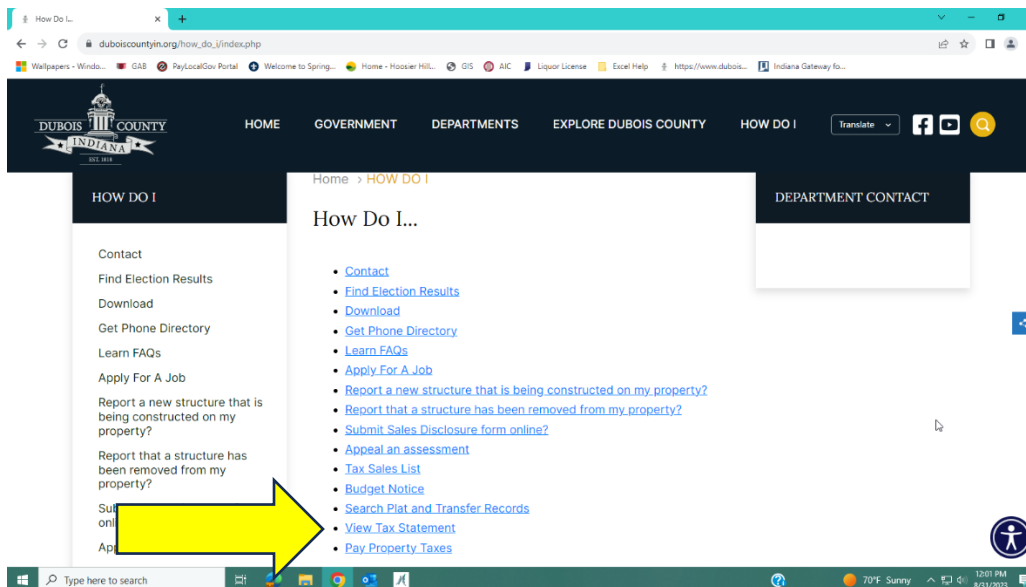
How Do I...

duboiscountyin.org/how_do_i/index.php

Wallpapers - Windo... GAB PayLocalGov Portal Welcome to Spring... Home - Hoosier Hill... GIS AIC Liquor License Excel Help https://www.dubois... Indiana Gateway fo...

DUBOIS COUNTY INDIANA EST. 1818

HOME GOVERNMENT DEPARTMENTS EXPLORE DUBOIS COUNTY HOW DO I Translate

HOW DO I

Contact
Find Election Results
Download
Get Phone Directory
Learn FAQs
Apply For A Job
Report a new structure that is being constructed on my property?
Report that a structure has been removed from my property?
Sub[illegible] onl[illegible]
App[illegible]

Home › HOW DO I

How Do I...

- Contact
- Find Election Results
- Download
- Get Phone Directory
- Learn FAQs
- Apply For A Job
- Report a new structure that is being constructed on my property?
- Report that a structure has been removed from my property?
- Submit Sales Disclosure form online?
- Appeal an assessment
- Tax Sales List
- Budget Notice
- Search Plat and Transfer Records
- View Tax Statement
- Pay Property Taxes

DEPARTMENT CONTACT

Type here to search 70°F Sunny 12:01 PM 8/31/2023